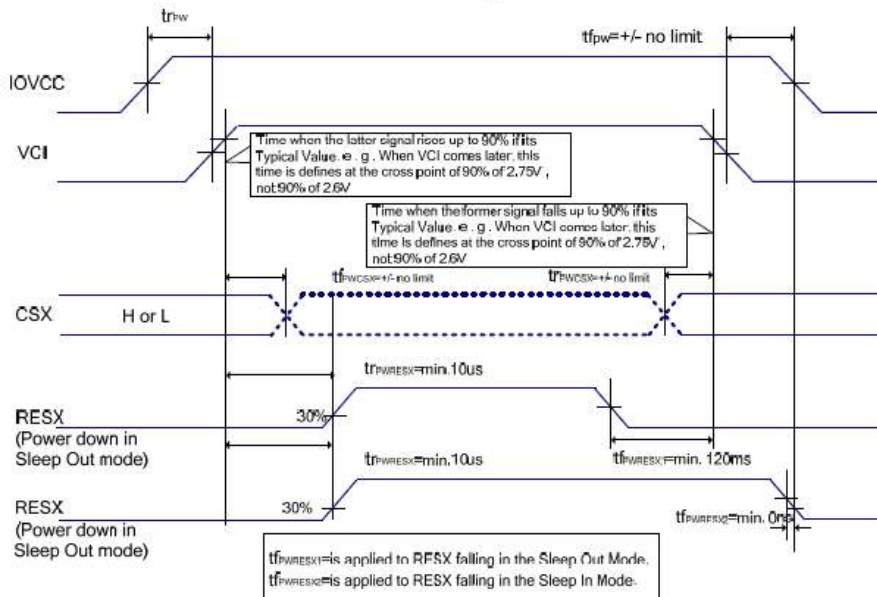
$tr_{PW}$

$tf_{PW}$=+/- no limit

IOVCC

VCI

Time when the latter signal rises up to 90% if its Typical Value. e . g . When VCI comes later, this time is defines at the cross point of 90% of 2.75V , not 90% of 2.6V

Time when the former signal falls up to 90% if its Typical Value. e . g . When VCI comes later, this time is defines at the cross point of 90% of 2.75V , not 90% of 2.6V

$tf_{PWCSX}$=+/- no limit

$tr_{PWCSX}$=+/- no limit

CSX

H or L

$tr_{PWRESX}$=min.10us

RESX
(Power down in Sleep Out mode)

30%

$tf_{PWRESX1}$=min. 120ms

$tr_{PWRESX}$=min.10us

RESX
(Power down in Sleep Out mode)

30%

$tf_{PWRESX2}$=min. 0ns

$tf_{PWRESX1}$=is applied to RESX falling in the Sleep Out Mode.
$tf_{PWRESX2}$=is applied to RESX falling in the Sleep In Mode.